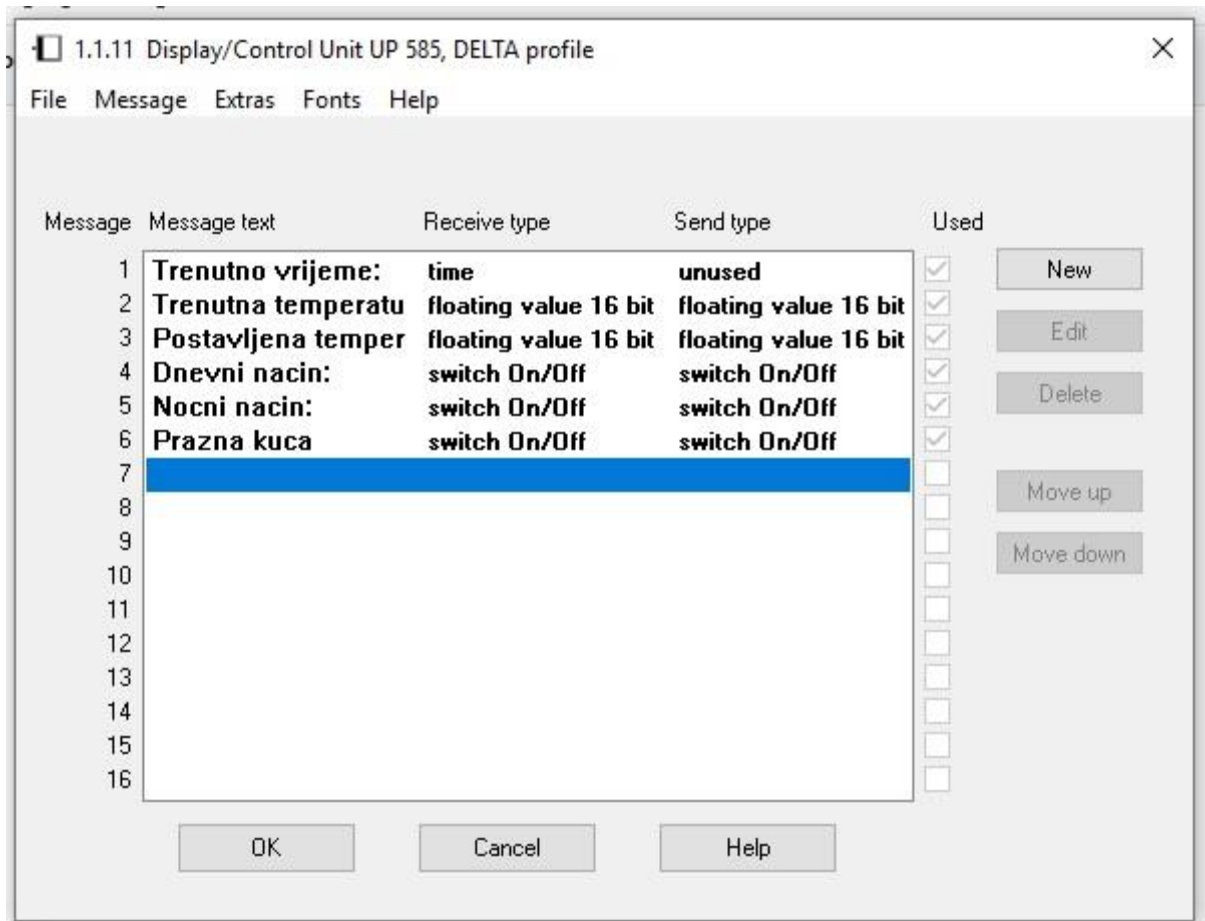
1.1.11 Display/Control Unit UP 585, DELTA profile

File Message Extras Fonts Help

| Message | Message text | Receive type | Send type | Used |
|---|---|---|---|---|
| 1 | Trenutno vrijeme: | time | unused | ☑ |
| 2 | Trenutna temperatu | floating value 16 bit | floating value 16 bit | ☑ |
| 3 | Postavljena temper | floating value 16 bit | floating value 16 bit | ☑ |
| 4 | Dnevni nacin: | switch On/Off | switch On/Off | ☑ |
| 5 | Nocni nacin: | switch On/Off | switch On/Off | ☑ |
| 6 | Prazna kuca | switch On/Off | switch On/Off | ☑ |
| 7 | | | | ☐ |
| 8 | | | | ☐ |
| 9 | | | | ☐ |
| 10 | | | | ☐ |
| 11 | | | | ☐ |
| 12 | | | | ☐ |
| 13 | | | | ☐ |
| 14 | | | | ☐ |
| 15 | | | | ☐ |
| 16 | | | | ☐ |

New
Edit
Delete
Move up
Move down

OK Cancel Help